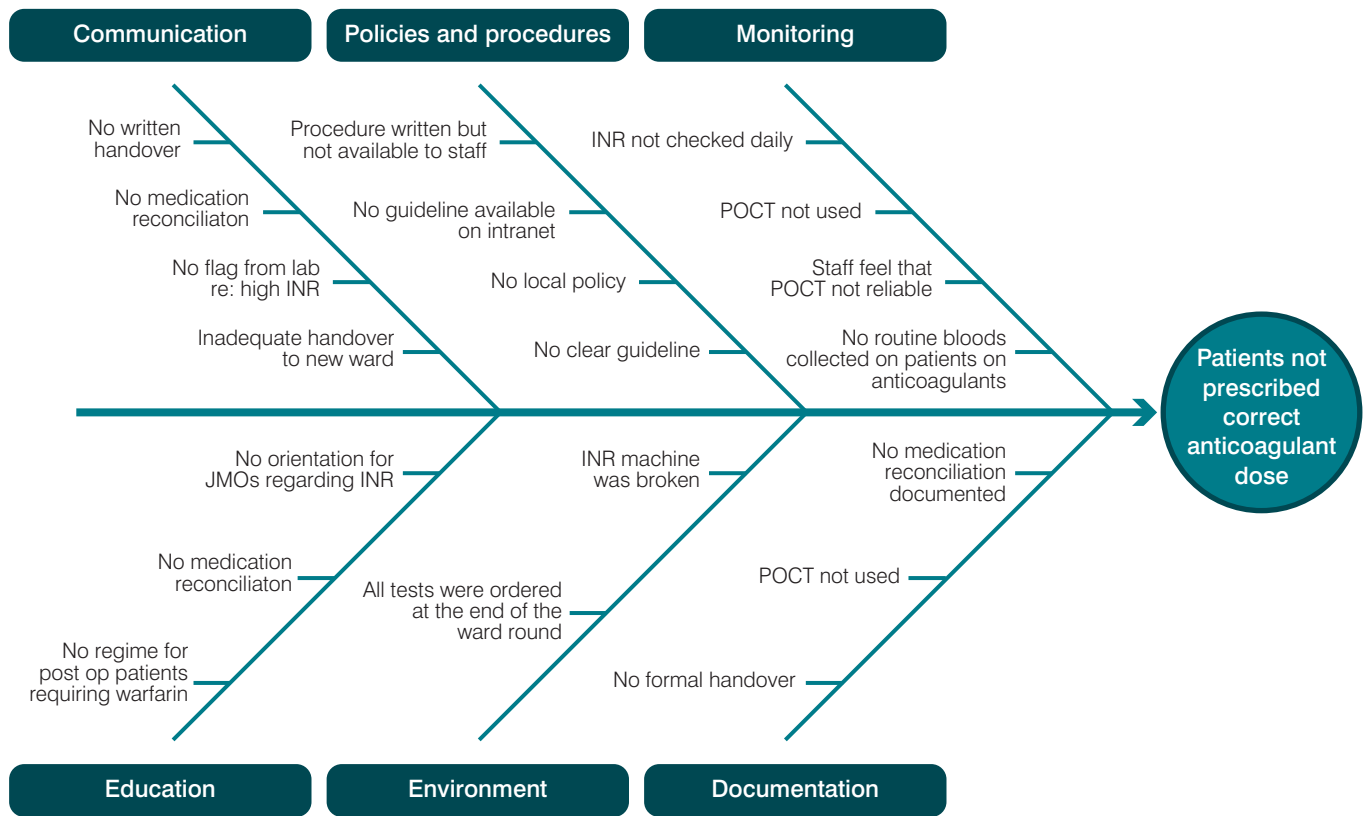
Communication

No written handover

No medication reconciliaton

No flag from lab re: high INR

Inadequate handover to new ward

Policies and procedures

Procedure written but not available to staff

No guideline available on intranet

No local policy

No clear guideline

Monitoring

INR not checked daily

POCT not used

Staff feel that POCT not reliable

No routine bloods collected on patients on anticoagulants

Patients not prescribed correct anticoagulant dose

No orientation for JMOs regarding INR

No medication reconciliaton

No regime for post op patients requiring warfarin

Education

INR machine was broken

All tests were ordered at the end of the ward round

Environment

No medication reconciliation documented

POCT not used

No formal handover

Documentation